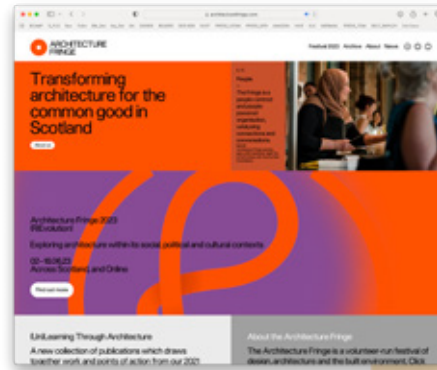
ARCHITECTURE FRINGE

Festival 2023 Archive About News

Transforming architecture for the common good in Scotland

About us

People

The Fringe is a people-centred and people-powered organisation, celebrating connections and conversations.

Architecture Fringe 2023 (R)Evolution!

Exploring architecture within its social, political and cultural contexts

02–18.06.23
Across Scotland and Online

Find out more

(Un)Learning Through Architecture

A new collection of publications which draws together work and points of action from our 2021

About the Architecture Fringe

The Architecture Fringe is a volunteer-run festival of design, architecture and the built environment. Each